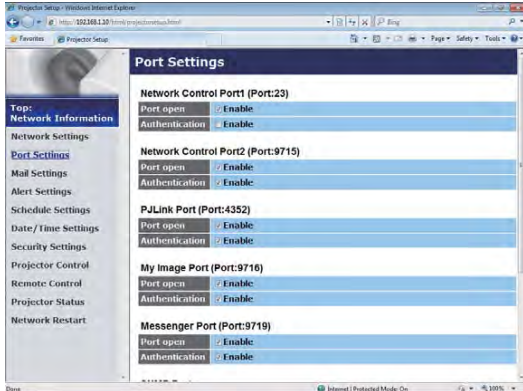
Projector Setup - Windows Internet Explorer
http://192.168.1.10/html/projectorsetup.html
Bing
Favorites
Projector Setup
Page ▾ Safety ▾ Tools ▾

Top:
Network Information
Network Settings
Port Settings
Mail Settings
Alert Settings
Schedule Settings
Date/Time Settings
Security Settings
Projector Control
Remote Control
Projector Status
Network Restart

Port Settings

Network Control Port1 (Port:23)

| Port open | Enable |
|---|---|
| Authentication | Enable |

Network Control Port2 (Port:9715)

| Port open | Enable |
|---|---|
| Authentication | Enable |

PJLink Port (Port:4352)

| Port open | Enable |
|---|---|
| Authentication | Enable |

My Image Port (Port:9716)

| Port open | Enable |
|---|---|
| Authentication | Enable |

Messenger Port (Port:9719)

| Port open | Enable |
|---|---|
| Authentication | Enable |

Done
Internet | Protected Mode: On
100%